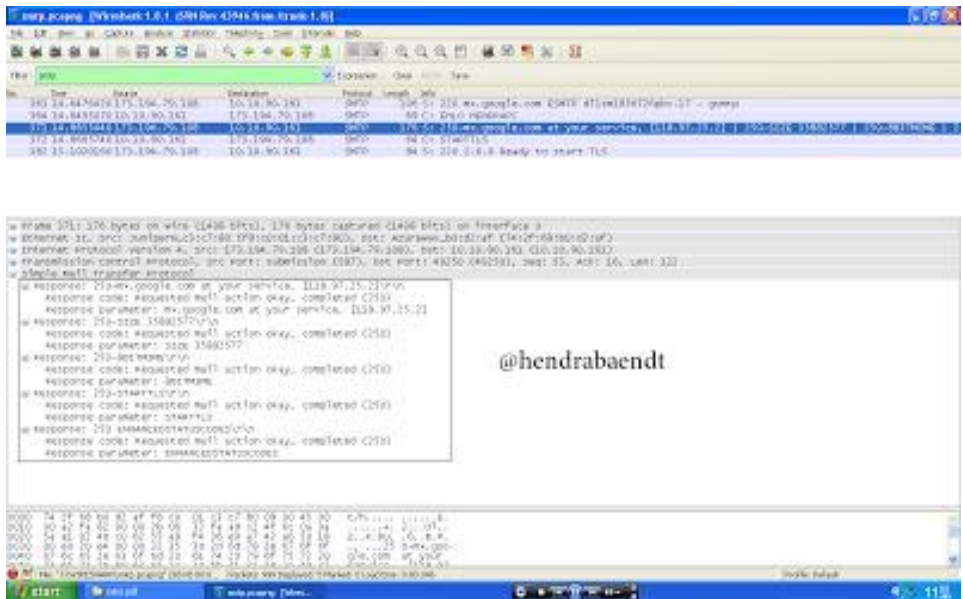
smtp.pcapng [Wireshark 1.8.1 (SVN Rev 43946 from /trunk-1.8)]

File Edit View Go Capture Analyze Statistics Telephony Tools Internals Help

Filter: smtp | Expression... Clear Apply Save

No. | Time | Source | Destination | Protocol | Length | Info
---|---|---|---|---|---|---
363 | 14.6475 | 173.194.79.108 | 10.10.90.161 | SMTP | 106 | S: 220 mx.google.com ESMTP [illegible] - gsmtp
364 | 14.6493 | 10.10.90.161 | 173.194.79.108 | SMTP | 66 | C: EHLO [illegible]
371 | 14.9051 | 173.194.79.108 | 10.10.90.161 | SMTP | 176 | S: 250-mx.google.com at your service, [118.97.15.21] | 250-SIZE 35882577 | 250-8BITMIME | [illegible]
372 | 14.9057 | 10.10.90.161 | 173.194.79.108 | SMTP | 64 | C: STARTTLS
380 | 15.1000 | 173.194.79.108 | 10.10.90.161 | SMTP | 84 | S: 220 2.0.0 Ready to start TLS

Frame 371: 176 bytes on wire (1408 bits), 176 bytes captured (1408 bits) on interface 0
Ethernet II, Src: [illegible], Dst: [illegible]
Internet Protocol Version 4, Src: 173.194.79.108 (173.194.79.108), Dst: 10.10.90.161 (10.10.90.161)
Transmission Control Protocol, Src Port: submission (587), Dst Port: 49250 (49250), Seq: 53, Ack: 16, Len: 122
Simple Mail Transfer Protocol
Response: 250-mx.google.com at your service, [118.97.15.21]\r\n
Response code: Requested mail action okay, completed (250)
Response parameter: mx.google.com at your service, [118.97.15.21]
Response: 250-SIZE 35882577\r\n
Response code: Requested mail action okay, completed (250)
Response parameter: SIZE 35882577
Response: 250-8BITMIME\r\n
Response code: Requested mail action okay, completed (250)
Response parameter: 8BITMIME
Response: 250-STARTTLS\r\n
Response code: Requested mail action okay, completed (250)
Response parameter: STARTTLS
Response: 250 ENHANCEDSTATUSCODES\r\n
Response code: Requested mail action okay, completed (250)
Response parameter: ENHANCEDSTATUSCODES

@hendrabaendt

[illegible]

File: "C:\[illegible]\smtp.pcapng" | Packets: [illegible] Displayed: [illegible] Marked: 0 | Profile: Default

start | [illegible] | smtp.pcapng [Wires... | 11